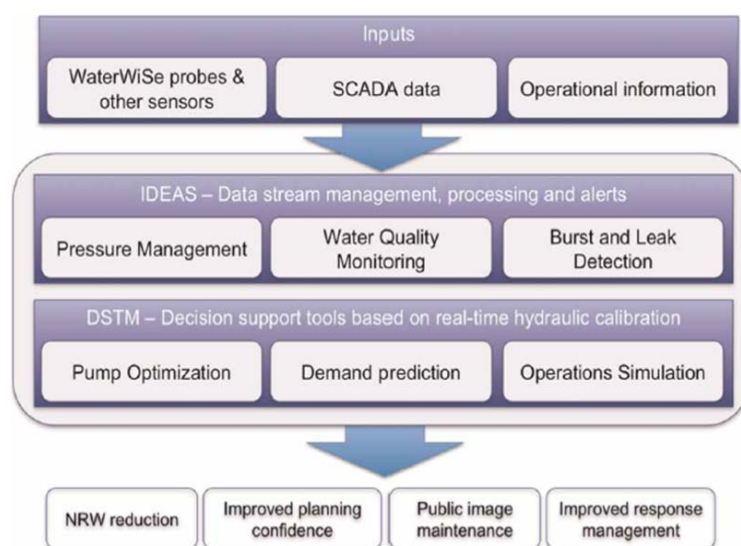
Inputs

WaterWiSe probes & other sensors

SCADA data

Operational information

IDEAS – Data stream management, processing and alerts

Pressure Management

Water Quality Monitoring

Burst and Leak Detection

DSTM – Decision support tools based on real-time hydraulic calibration

Pump Optimization

Demand prediction

Operations Simulation

NRW reduction

Improved planning confidence

Public image maintenance

Improved response management